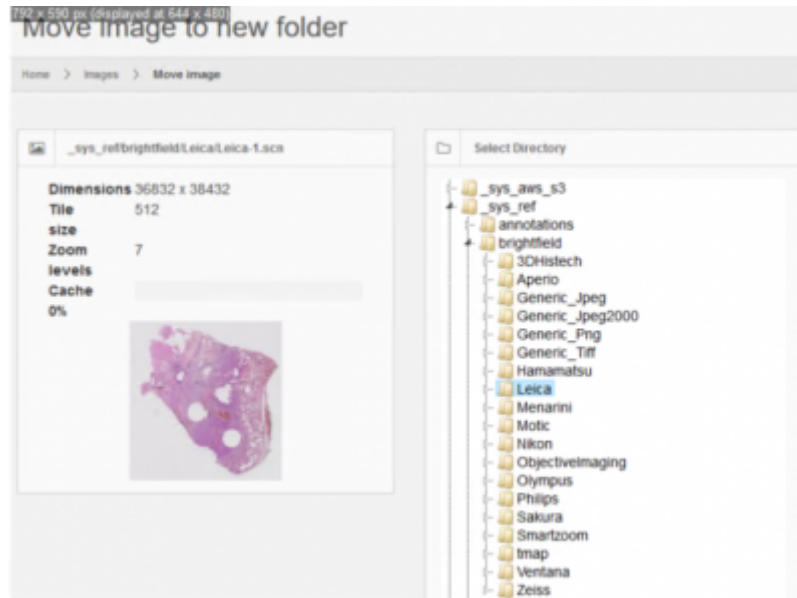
792 x 590 px (displayed at 644 x 480)

Move image to new folder

Home > Images > Move image

_sys_ref/brightfield/Leica/Leica-1.scn

Dimensions 36832 x 38432
Tile size 512
Zoom levels 7
Cache 0%

Select Directory

_sys_aws_s3
_sys_ref
annotations
brightfield
3DHistech
Aperio
Generic_Jpeg
Generic_Jpeg2000
Generic_Png
Generic_Tiff
Hamamatsu
Leica
Menarini
Motic
Nikon
ObjectiveImaging
Olympus
Philips
Sakura
Smartzoom
tmap
Ventana
Zeiss